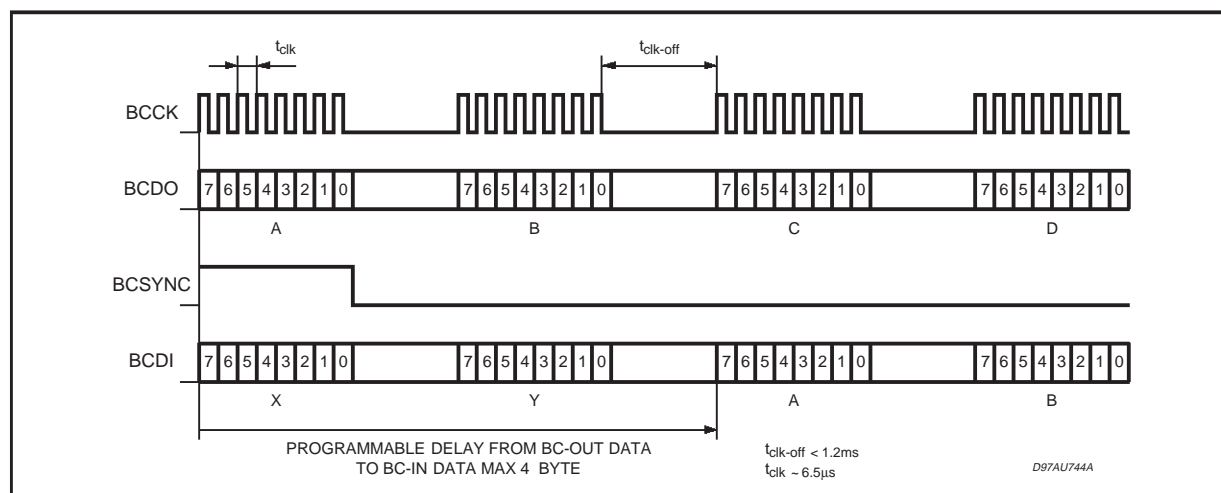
$t_{clk}$

$t_{clk\text{-}off}$

BCCK

BCDO

7 6 5 4 3 2 1 0

7 6 5 4 3 2 1 0

7 6 5 4 3 2 1 0

7 6 5 4 3 2 1 0

A

B

C

D

BCSYNC

BCDI

7 6 5 4 3 2 1 0

7 6 5 4 3 2 1 0

7 6 5 4 3 2 1 0

7 6 5 4 3 2 1 0

X

Y

A

B

PROGRAMMABLE DELAY FROM BC-OUT DATA TO BC-IN DATA MAX 4 BYTE

$t_{clk\text{-}off}$ < 1.2ms
$t_{clk}$ ~ 6.5µs

D97AU744A